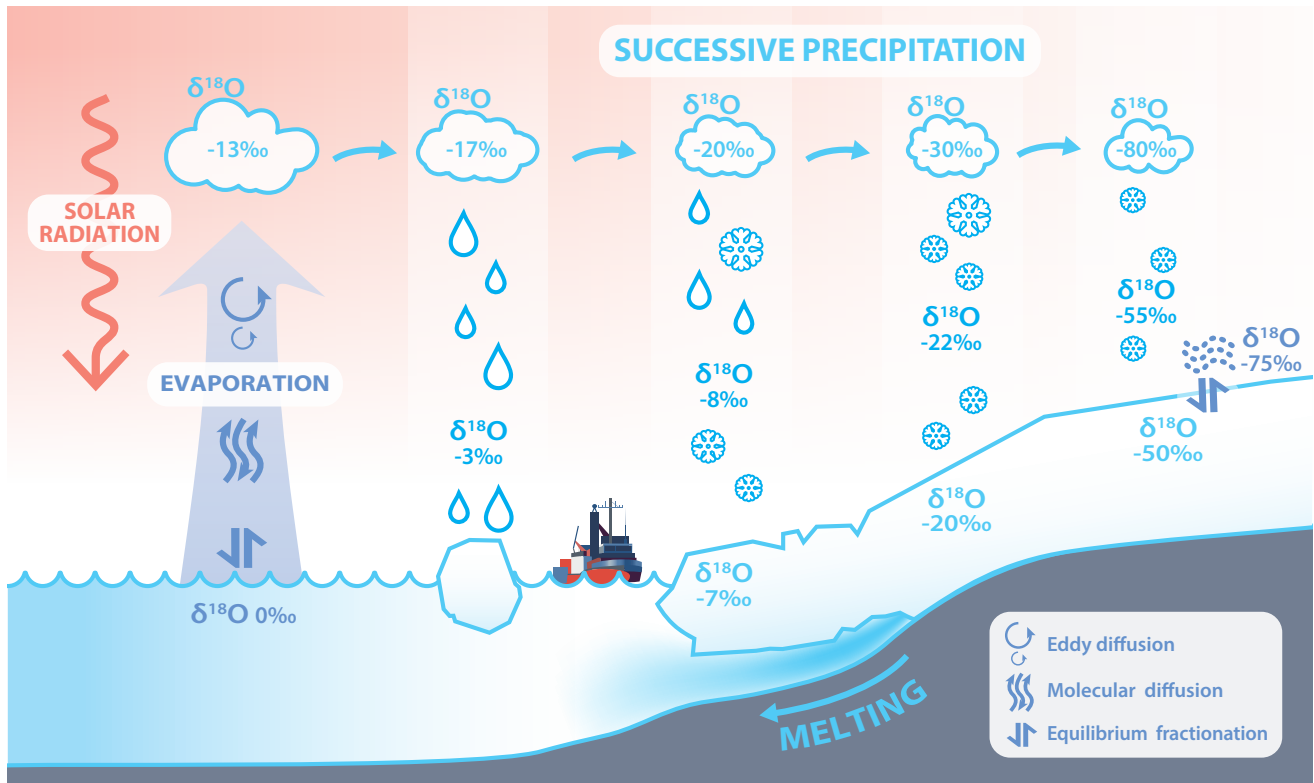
SUCCESSIVE PRECIPITATION

$\delta^{18}O$ -13‰

$\delta^{18}O$ -17‰

$\delta^{18}O$ -20‰

$\delta^{18}O$ -30‰

$\delta^{18}O$ -80‰

SOLAR RADIATION

EVAPORATION

$\delta^{18}O$ -3‰

$\delta^{18}O$ -8‰

$\delta^{18}O$ -22‰

$\delta^{18}O$ -55‰

$\delta^{18}O$ -75‰

$\delta^{18}O$ -50‰

$\delta^{18}O$ -20‰

$\delta^{18}O$ -7‰

$\delta^{18}O$ 0‰

MELTING

Eddy diffusion

Molecular diffusion

Equilibrium fractionation